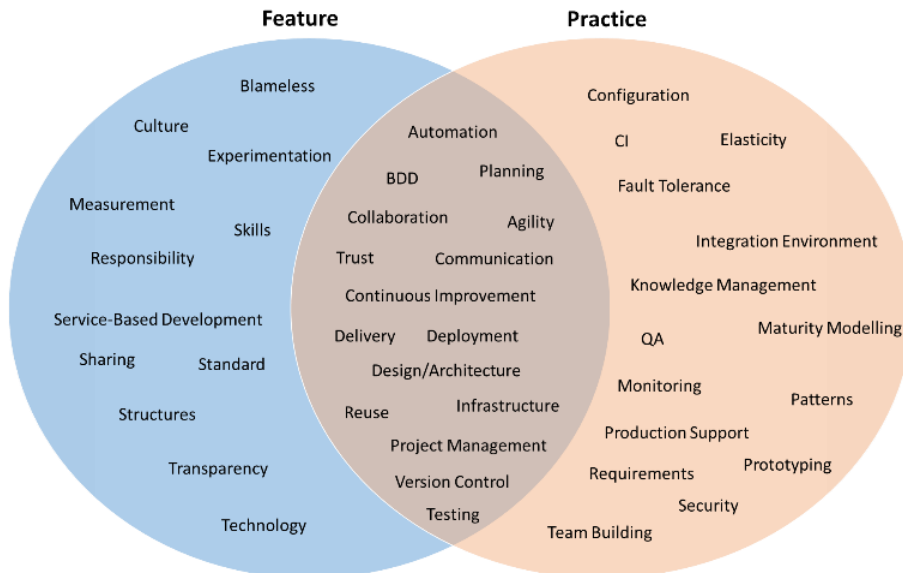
Feature

Practice

Blameless

Culture

Experimentation

Measurement

Skills

Responsibility

Service-Based Development

Sharing

Standard

Structures

Transparency

Technology

Automation

BDD

Planning

Collaboration

Agility

Trust

Communication

Continuous Improvement

Delivery

Deployment

Design/Architecture

Reuse

Infrastructure

Project Management

Version Control

Testing

Configuration

CI

Elasticity

Fault Tolerance

Integration Environment

Knowledge Management

QA

Maturity Modelling

Monitoring

Patterns

Production Support

Requirements

Prototyping

Security

Team Building